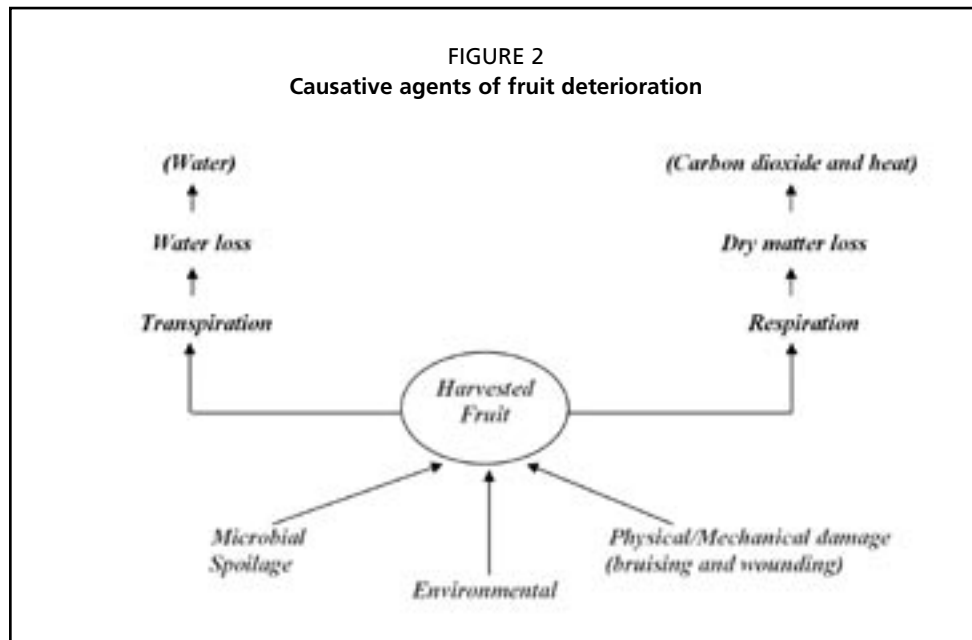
FIGURE 2
**Causative agents of fruit deterioration**

(Water)

Water loss

Transpiration

(Carbon dioxide and heat)

Dry matter loss

Respiration

Harvested Fruit

Microbial Spoilage

Environmental

Physical/Mechanical damage (bruising and wounding)